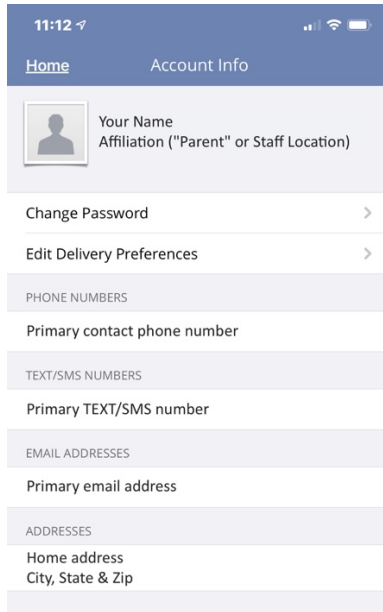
11:12

Home Account Info

Your Name
Affiliation ("Parent" or Staff Location)

Change Password

Edit Delivery Preferences

PHONE NUMBERS

Primary contact phone number

TEXT/SMS NUMBERS

Primary TEXT/SMS number

EMAIL ADDRESSES

Primary email address

ADDRESSES

Home address
City, State & Zip